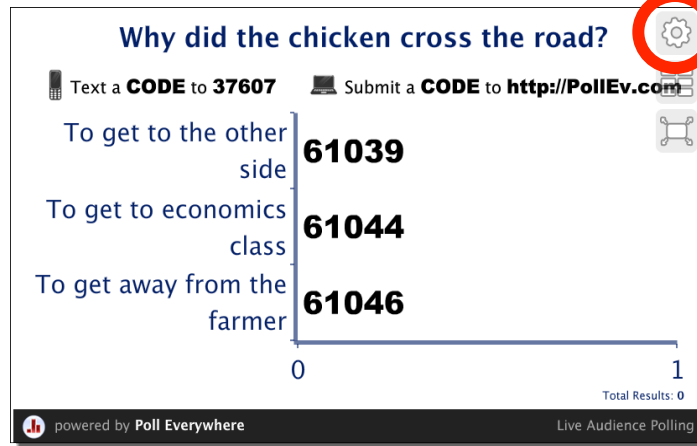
Why did the chicken cross the road?

Text a **CODE** to **37607** Submit a **CODE** to **http://PollEv.com**

| | |
|---|---|
| To get to the other side | 61039 |
| To get to economics class | 61044 |
| To get away from the farmer | 61046 |

0 1

Total Results: 0

powered by Poll Everywhere

Live Audience Polling